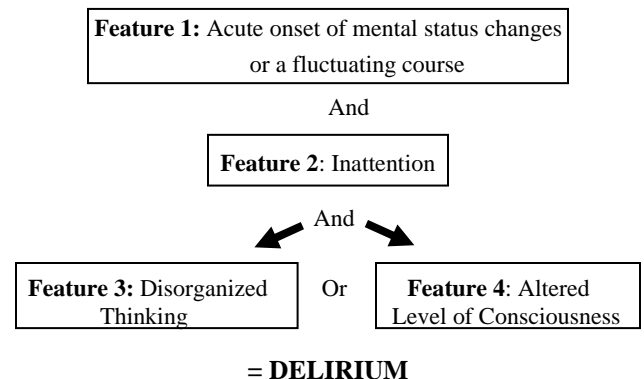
**Feature 1:** Acute onset of mental status changes or a fluctuating course

And

**Feature 2**: Inattention

And

**Feature 3:** Disorganized Thinking

Or

**Feature 4**: Altered Level of Consciousness

**= DELIRIUM**